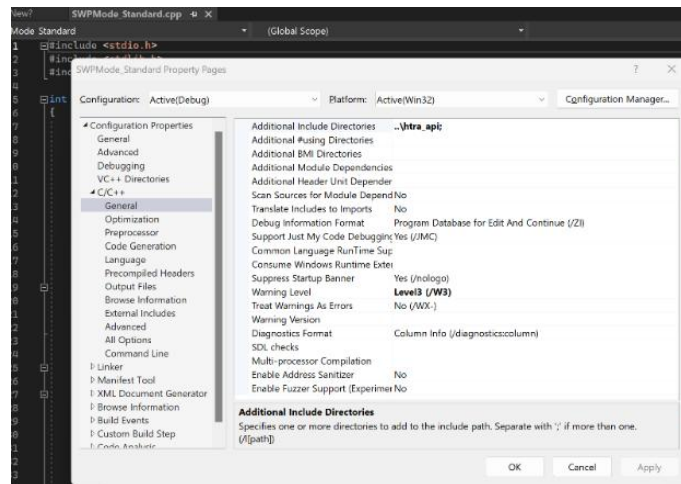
View?

SWPMode_Standard.cpp ⊕ ×

Mode Standard

(Global Scope)

1 ⊟#include <stdio.h>
2 #inc
3 #inc

4
5 ⊟int
6 {

SWPMode_Standard Property Pages

?

×

Configuration: Active(Debug)

Platform: Active(Win32)

Configuration Manager...

◢ Configuration Properties
General
Advanced
Debugging
VC++ Directories
◢ C/C++
General
Optimization
Preprocessor
Code Generation
Language
Precompiled Headers
Output Files
Browse Information
External Includes
Advanced
All Options
Command Line
▷ Linker
▷ Manifest Tool
▷ XML Document Generator
▷ Browse Information
▷ Build Events
▷ Custom Build Step
▷ Code Analysis

| | |
|---|---|
| Additional Include Directories | ..\htra_api; |
| Additional #using Directories | |
| Additional BMI Directories | |
| Additional Module Dependencies | |
| Additional Header Unit Depender | |
| Scan Sources for Module Depend | No |
| Translate Includes to Imports | No |
| Debug Information Format | Program Database for Edit And Continue (/ZI) |
| Support Just My Code Debugging | Yes (/JMC) |
| Common Language RunTime Sup | |
| Consume Windows Runtime Exter | |
| Suppress Startup Banner | Yes (/nologo) |
| Warning Level | Level3 (/W3) |
| Treat Warnings As Errors | No (/WX-) |
| Warning Version | |
| Diagnostics Format | Column Info (/diagnostics:column) |
| SDL checks | |
| Multi-processor Compilation | |
| Enable Address Sanitizer | No |
| Enable Fuzzer Support (Experimen | No |

Additional Include Directories
Specifies one or more directories to add to the include path. Separate with ';' if more than one. (/I[path])

OK

Cancel

Apply